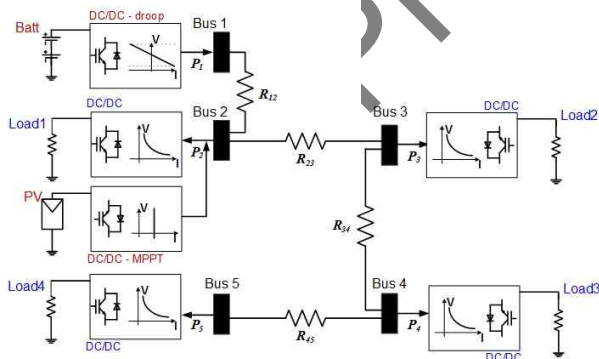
Batt

DC/DC - droop

V

I

Bus 1

$P_1$

$R_{12}$

DC/DC

Load1

V

I

Bus 2

$P_2$

$R_{23}$

Bus 3

$P_3$

DC/DC

V

I

Load2

PV

V

I

DC/DC - MPPT

$R_{34}$

Load4

V

I

DC/DC

Bus 5

$P_5$

$R_{45}$

Bus 4

$P_4$

V

I

DC/DC

Load3